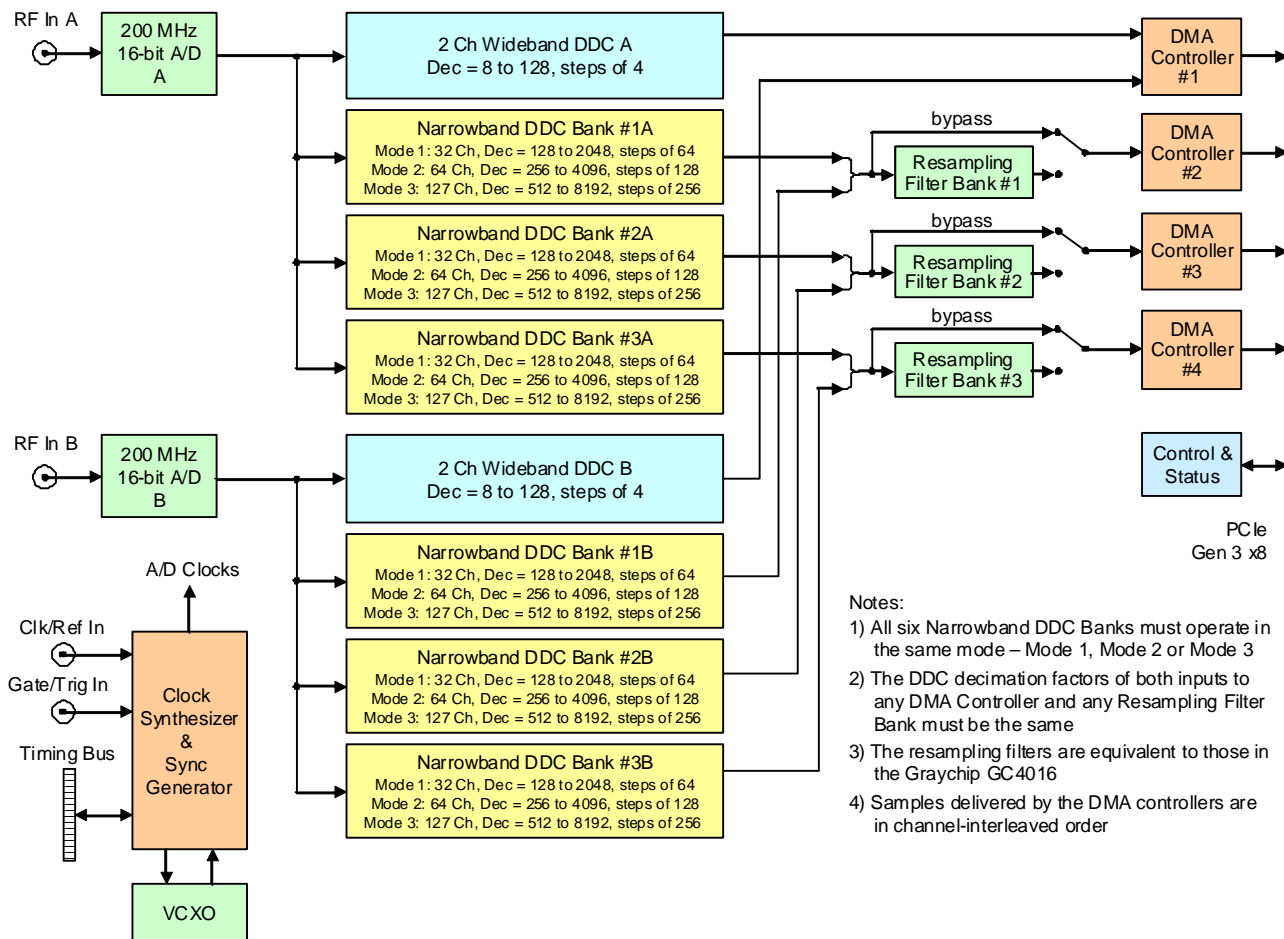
RF In A

200 MHz 16-bit A/D A

2 Ch Wideband DDC A
Dec = 8 to 128, steps of 4

DMA Controller #1

Narrowband DDC Bank #1A
Mode 1: 32 Ch, Dec = 128 to 2048, steps of 64
Mode 2: 64 Ch, Dec = 256 to 4096, steps of 128
Mode 3: 127 Ch, Dec = 512 to 8192, steps of 256

bypass

Resampling Filter Bank #1

DMA Controller #2

Narrowband DDC Bank #2A
Mode 1: 32 Ch, Dec = 128 to 2048, steps of 64
Mode 2: 64 Ch, Dec = 256 to 4096, steps of 128
Mode 3: 127 Ch, Dec = 512 to 8192, steps of 256

bypass

Resampling Filter Bank #2

DMA Controller #3

Narrowband DDC Bank #3A
Mode 1: 32 Ch, Dec = 128 to 2048, steps of 64
Mode 2: 64 Ch, Dec = 256 to 4096, steps of 128
Mode 3: 127 Ch, Dec = 512 to 8192, steps of 256

bypass

Resampling Filter Bank #3

DMA Controller #4

RF In B

200 MHz 16-bit A/D B

2 Ch Wideband DDC B
Dec = 8 to 128, steps of 4

Control & Status

PCIe Gen 3 x8

A/D Clocks

Narrowband DDC Bank #1B
Mode 1: 32 Ch, Dec = 128 to 2048, steps of 64
Mode 2: 64 Ch, Dec = 256 to 4096, steps of 128
Mode 3: 127 Ch, Dec = 512 to 8192, steps of 256

Clk/Ref In

Gate/Trig In

Timing Bus

Clock Synthesizer & Sync Generator

Narrowband DDC Bank #2B
Mode 1: 32 Ch, Dec = 128 to 2048, steps of 64
Mode 2: 64 Ch, Dec = 256 to 4096, steps of 128
Mode 3: 127 Ch, Dec = 512 to 8192, steps of 256

Narrowband DDC Bank #3B
Mode 1: 32 Ch, Dec = 128 to 2048, steps of 64
Mode 2: 64 Ch, Dec = 256 to 4096, steps of 128
Mode 3: 127 Ch, Dec = 512 to 8192, steps of 256

VCXO

Notes:
1) All six Narrowband DDC Banks must operate in the same mode – Mode 1, Mode 2 or Mode 3
2) The DDC decimation factors of both inputs to any DMA Controller and any Resampling Filter Bank must be the same
3) The resampling filters are equivalent to those in the Graychip GC4016
4) Samples delivered by the DMA controllers are in channel-interleaved order